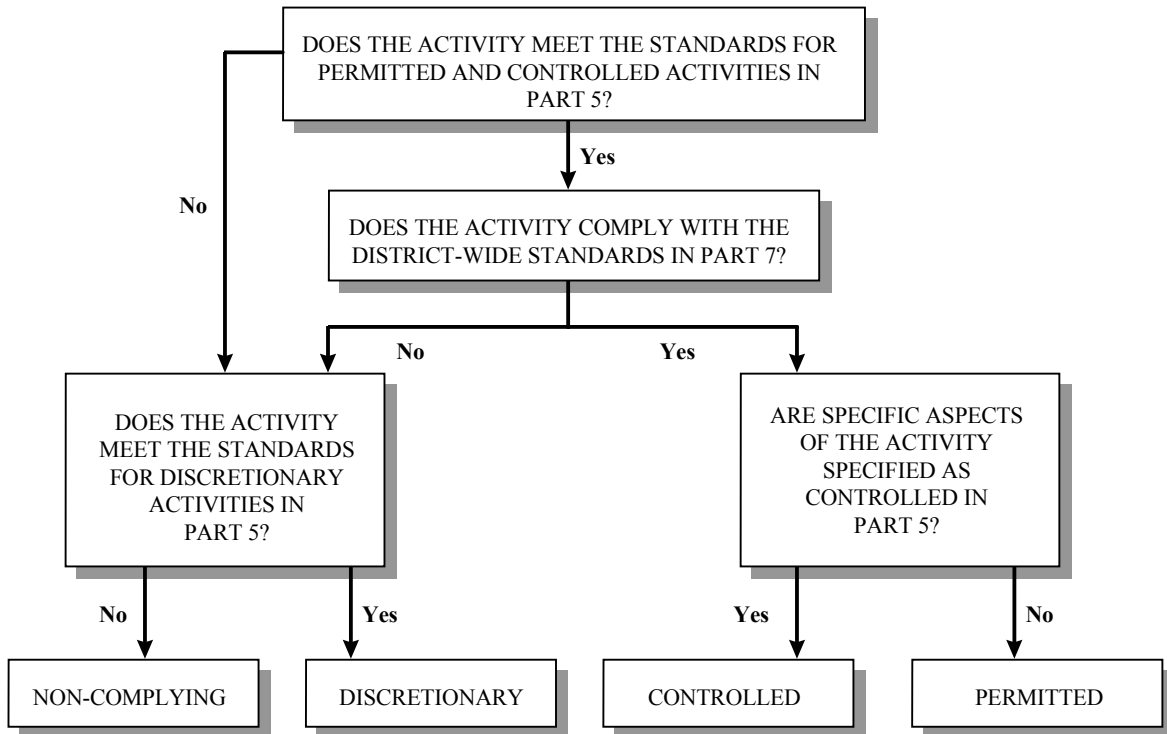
DOES THE ACTIVITY MEET THE STANDARDS FOR PERMITTED AND CONTROLLED ACTIVITIES IN PART 5?

Yes

No

DOES THE ACTIVITY COMPLY WITH THE DISTRICT-WIDE STANDARDS IN PART 7?

No

Yes

DOES THE ACTIVITY MEET THE STANDARDS FOR DISCRETIONARY ACTIVITIES IN PART 5?

ARE SPECIFIC ASPECTS OF THE ACTIVITY SPECIFIED AS CONTROLLED IN PART 5?

No

Yes

Yes

No

NON-COMPLYING

DISCRETIONARY

CONTROLLED

PERMITTED